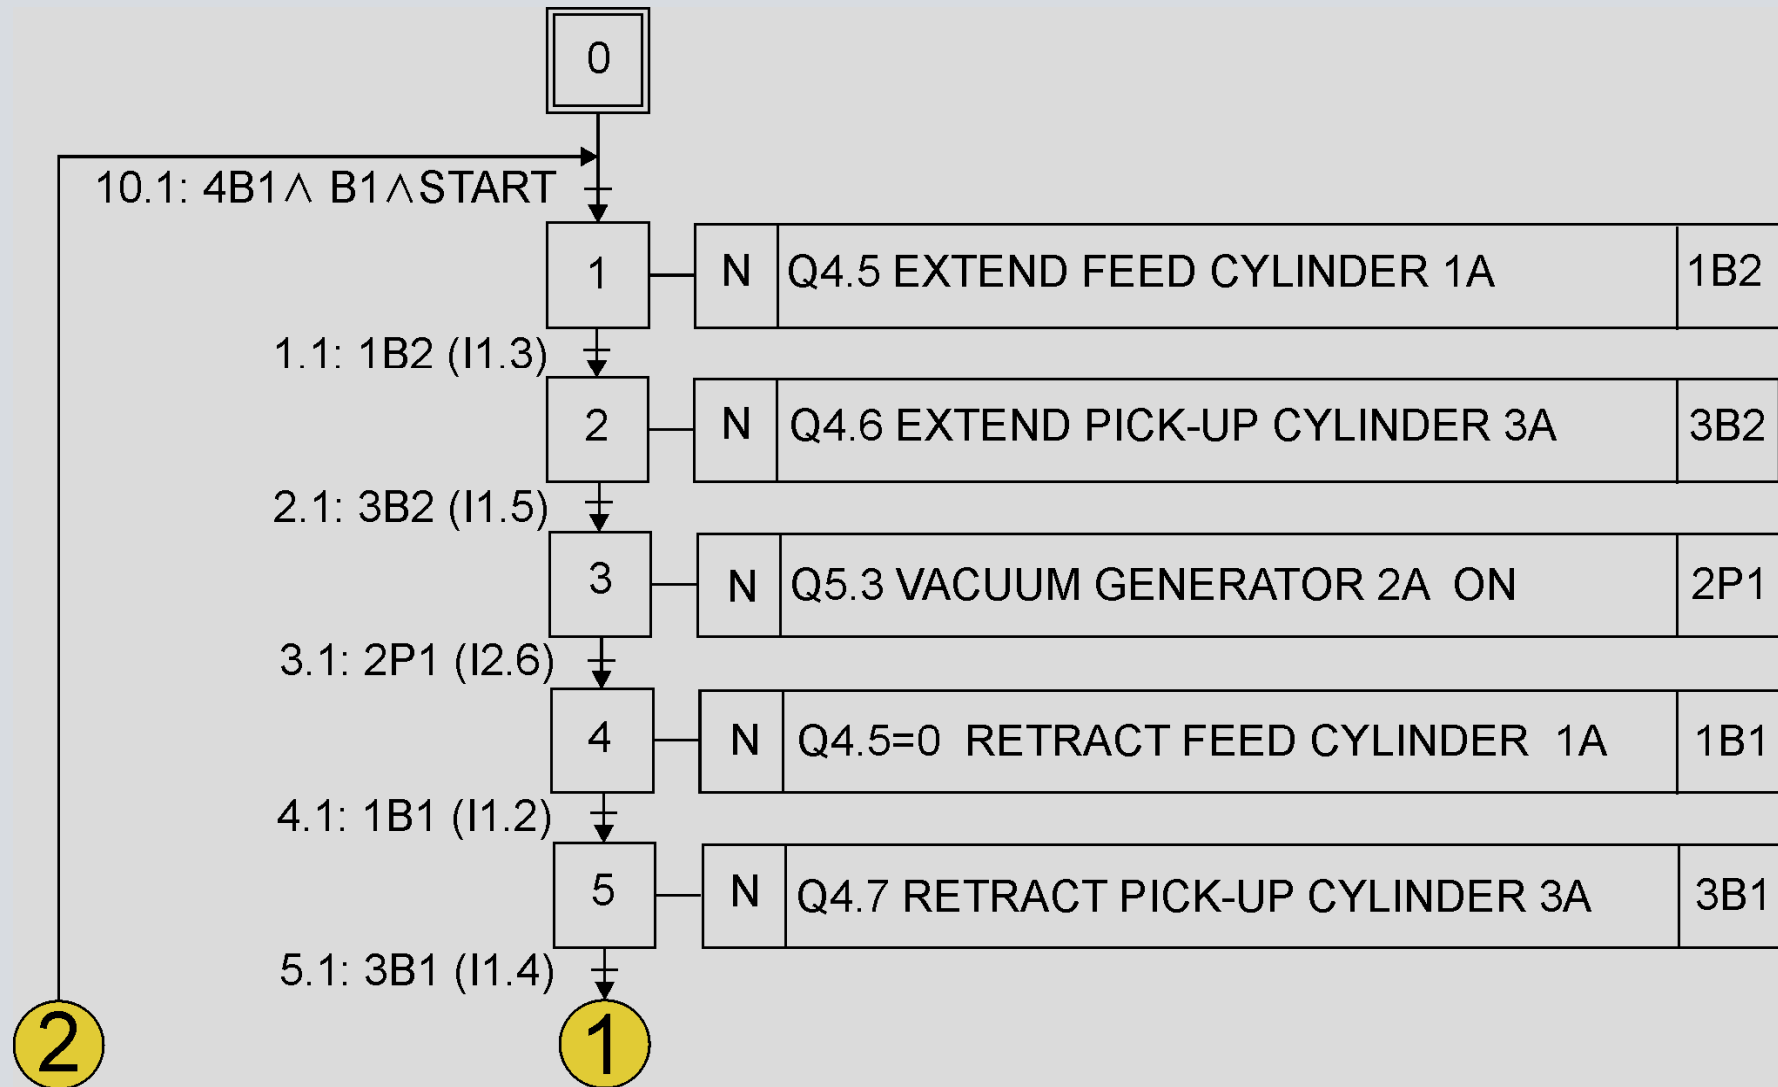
0

10.1: 4B1 ∧ B1 ∧ START

1 | N | Q4.5 EXTEND FEED CYLINDER 1A | 1B2

1.1: 1B2 (I1.3)

2 | N | Q4.6 EXTEND PICK-UP CYLINDER 3A | 3B2

2.1: 3B2 (I1.5)

3 | N | Q5.3 VACUUM GENERATOR 2A ON | 2P1

3.1: 2P1 (I2.6)

4 | N | Q4.5=0 RETRACT FEED CYLINDER 1A | 1B1

4.1: 1B1 (I1.2)

5 | N | Q4.7 RETRACT PICK-UP CYLINDER 3A | 3B1

5.1: 3B1 (I1.4)

2

1